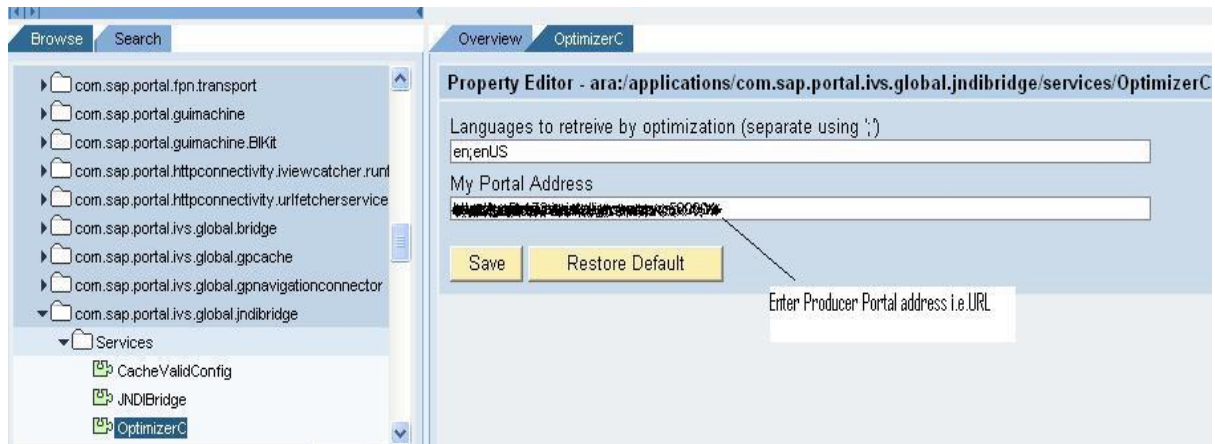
Browse Search

com.sap.portal.fpn.transport
com.sap.portal.guimachine
com.sap.portal.guimachine.BIKit
com.sap.portal.httpconnectivity.iviewcatcher.runt
com.sap.portal.httpconnectivity.urlfetcherservice
com.sap.portal.ivs.global.bridge
com.sap.portal.ivs.global.gpcache
com.sap.portal.ivs.global.gpnavigationconnector
com.sap.portal.ivs.global.jndibridge
Services
CacheValidConfig
JNDIBridge
OptimizerC

Overview OptimizerC

Property Editor - ara:/applications/com.sap.portal.ivs.global.jndibridge/services/OptimizerC

Languages to retreive by optimization (separate using ';')
en;enUS

My Portal Address
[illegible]

Save Restore Default

Enter Producer Portal address i.e.URL